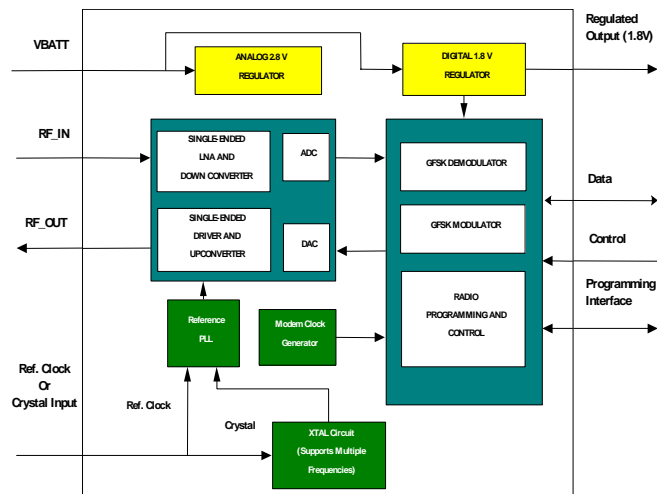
VBATT

ANALOG 2.8 V REGULATOR

DIGITAL 1.8 V REGULATOR

Regulated Output (1.8V)

RF_IN

SINGLE-ENDED LNA AND DOWN CONVERTER

ADC

GFSK DEMODULATOR

Data

RF_OUT

SINGLE-ENDED DRIVER AND UPCONVERTER

DAC

GFSK MODULATOR

Control

Programming Interface

RADIO PROGRAMMING AND CONTROL

Reference PLL

Modem Clock Generator

Ref. Clock Or Crystal Input

Ref. Clock

Crystal

XTAL Circuit (Supports Multiple Frequencies)